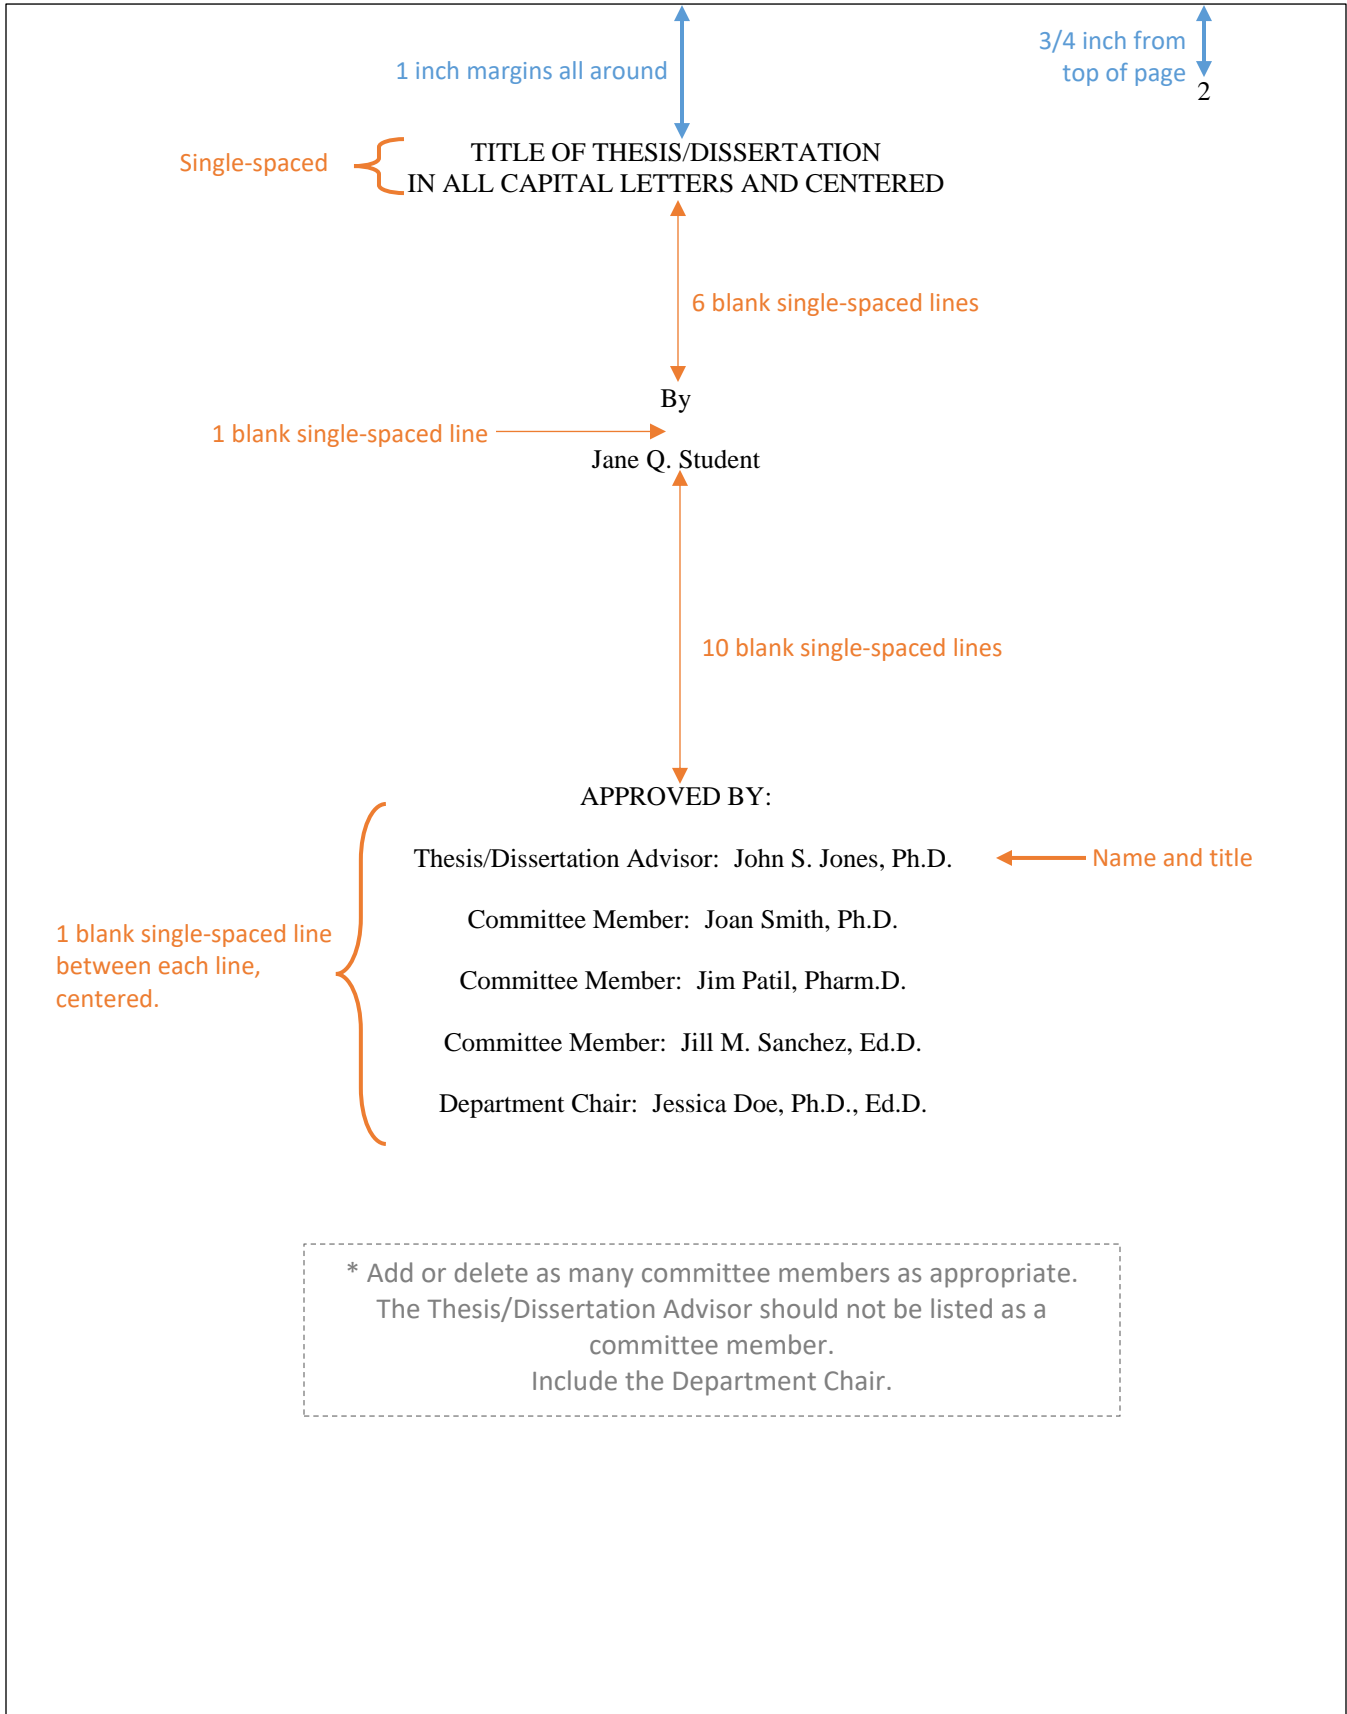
1 inch margins all around

3/4 inch from top of page

2

Single-spaced

TITLE OF THESIS/DISSERTATION
IN ALL CAPITAL LETTERS AND CENTERED

6 blank single-spaced lines

By

1 blank single-spaced line

Jane Q. Student

10 blank single-spaced lines

APPROVED BY:

1 blank single-spaced line between each line, centered.

Thesis/Dissertation Advisor: John S. Jones, Ph.D.

Name and title

Committee Member: Joan Smith, Ph.D.

Committee Member: Jim Patil, Pharm.D.

Committee Member: Jill M. Sanchez, Ed.D.

Department Chair: Jessica Doe, Ph.D., Ed.D.

* Add or delete as many committee members as appropriate.
The Thesis/Dissertation Advisor should not be listed as a committee member.
Include the Department Chair.